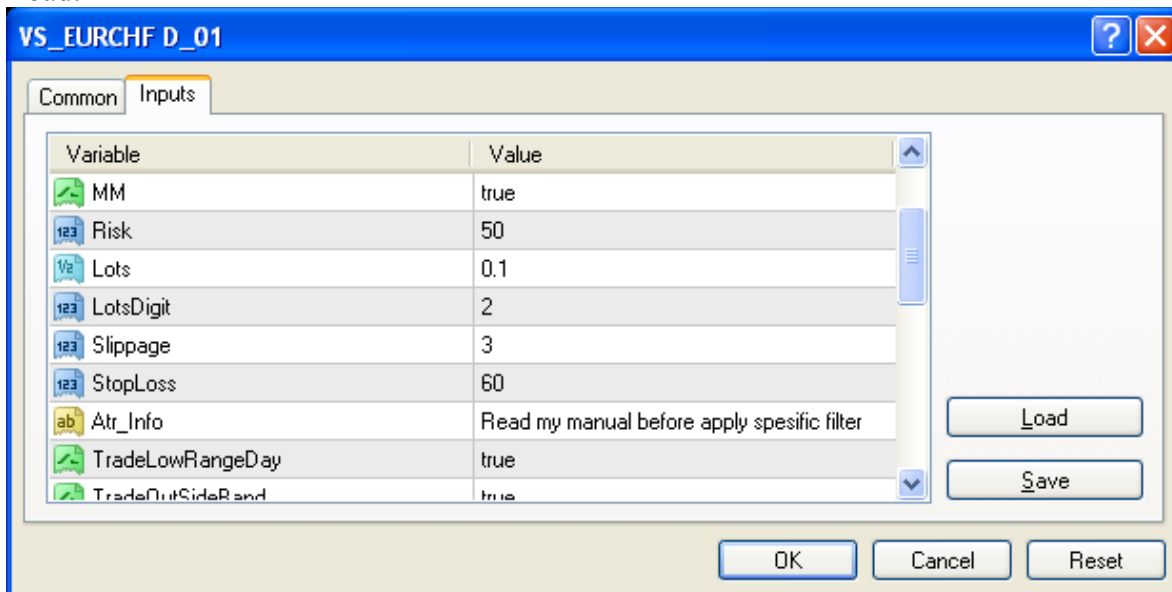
VS_EURCHF D_01

?

Common | Inputs

| Variable | Value |
|---|---|
| MM | true |
| Risk | 50 |
| Lots | 0.1 |
| LotsDigit | 2 |
| Slippage | 3 |
| StopLoss | 60 |
| Atr_Info | Read my manual before apply spesific filter |
| TradeLowRangeDay | true |
| TradeOutSideBand | true |

Load

Save

OK | Cancel | Reset